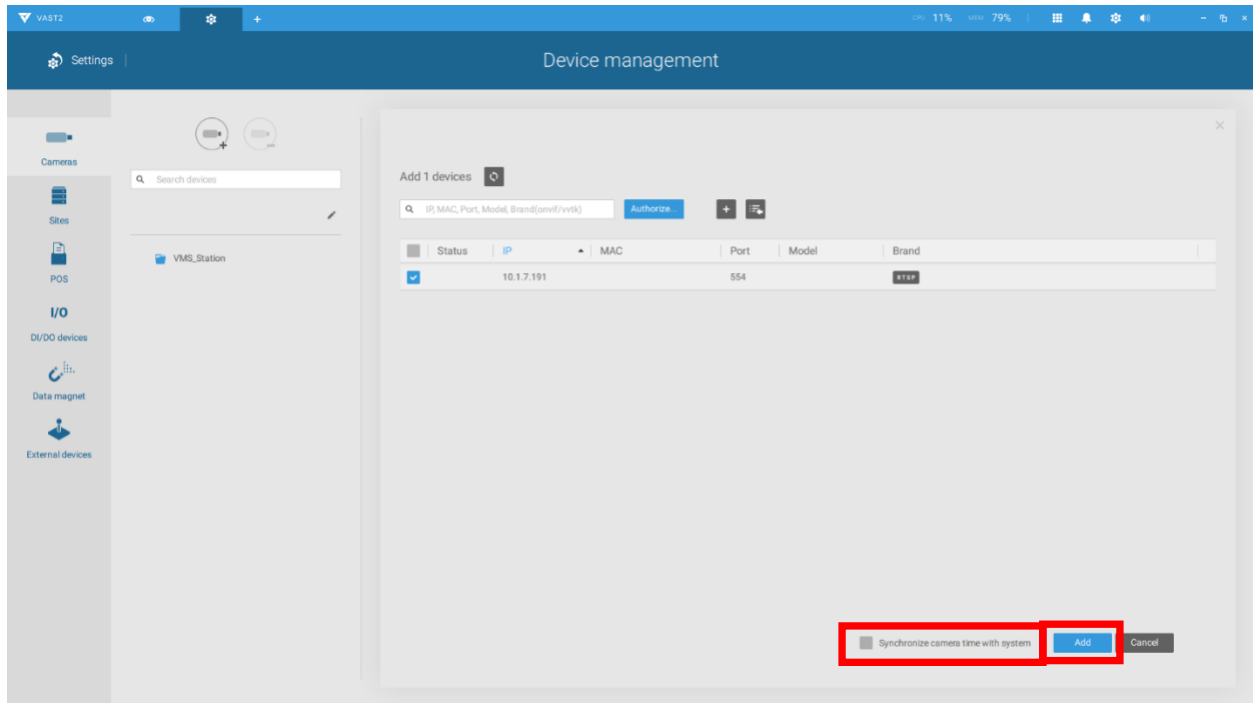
VAST2

CPU 11% MEM 79%

Settings

Device management

Cameras

Sites

POS

I/O

DI/DO devices

Data magnet

External devices

Search devices

VMS_Station

Add 1 devices

IP, MAC, Port, Model, Brand(onvif/vvtk)

Authorize...

| Status | IP | MAC | Port | Model | Brand |
|---|---|---|---|---|---|
| | 10.1.7.191 | | 554 | | RTSP |

Synchronize camera time with system

Add

Cancel